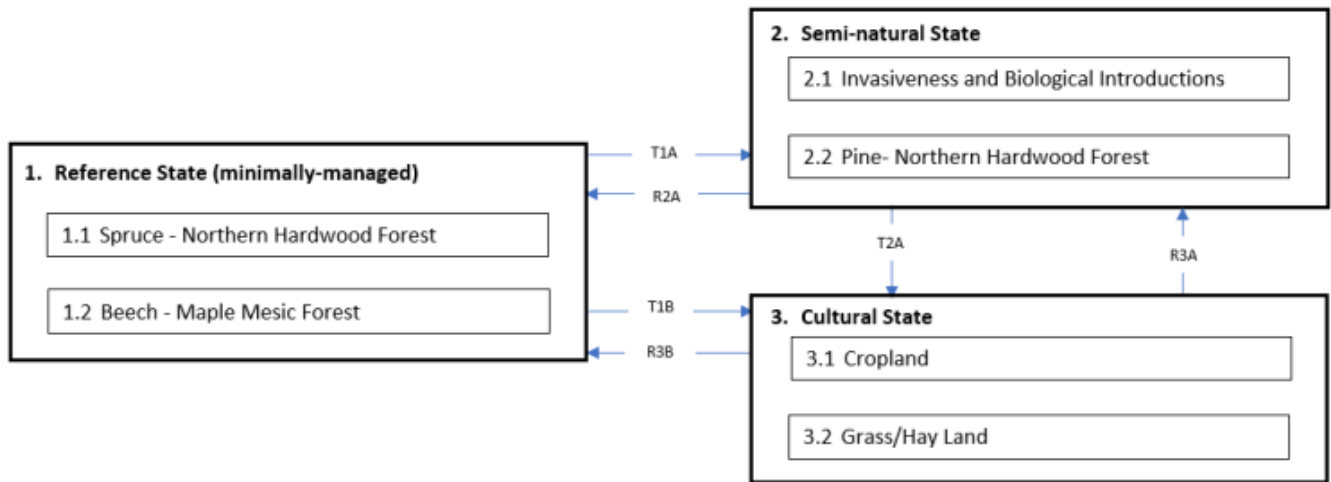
2. Semi-natural State

2.1 Invasiveness and Biological Introductions

2.2 Pine- Northern Hardwood Forest

T1A

R2A

1. Reference State (minimally-managed)

1.1 Spruce - Northern Hardwood Forest

1.2 Beech - Maple Mesic Forest

T2A

R3A

T1B

R3B

3. Cultural State

3.1 Cropland

3.2 Grass/Hay Land